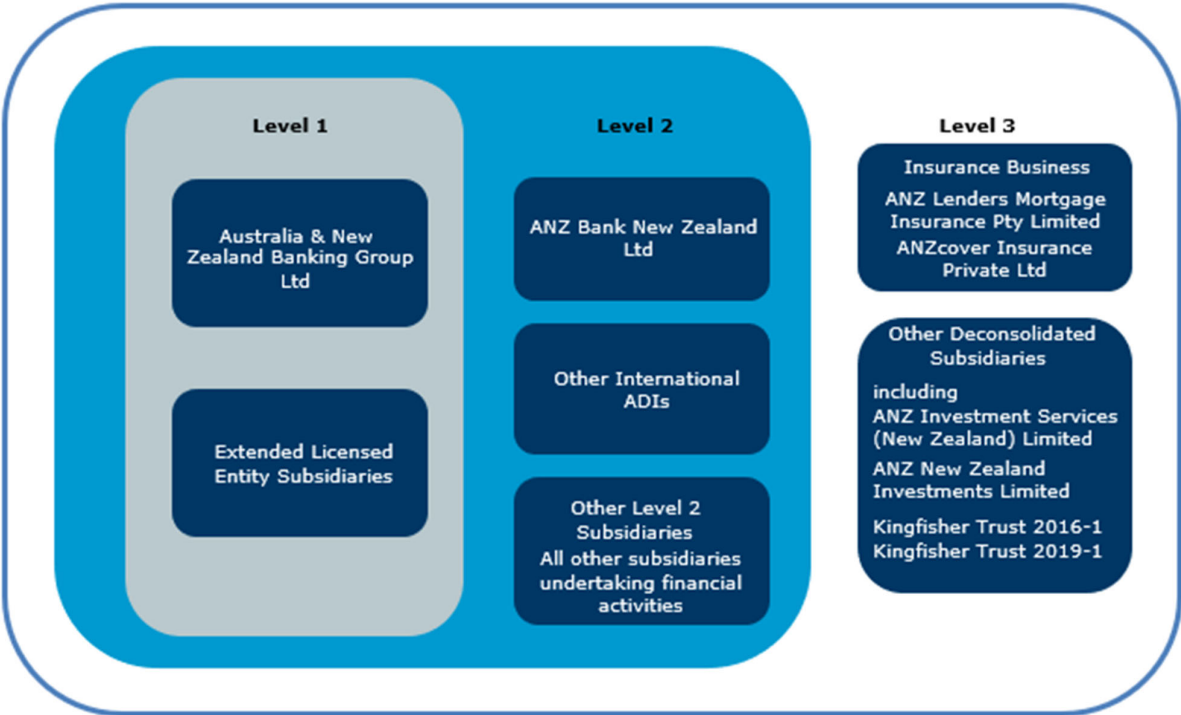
Level 1

Australia & New Zealand Banking Group Ltd

Extended Licensed Entity Subsidiaries

Level 2

ANZ Bank New Zealand Ltd

Other International ADIs

Other Level 2 Subsidiaries
All other subsidiaries undertaking financial activities

Level 3

Insurance Business
ANZ Lenders Mortgage Insurance Pty Limited
ANZcover Insurance Private Ltd

Other Deconsolidated Subsidiaries
including
ANZ Investment Services (New Zealand) Limited
ANZ New Zealand Investments Limited
Kingfisher Trust 2016-1
Kingfisher Trust 2019-1